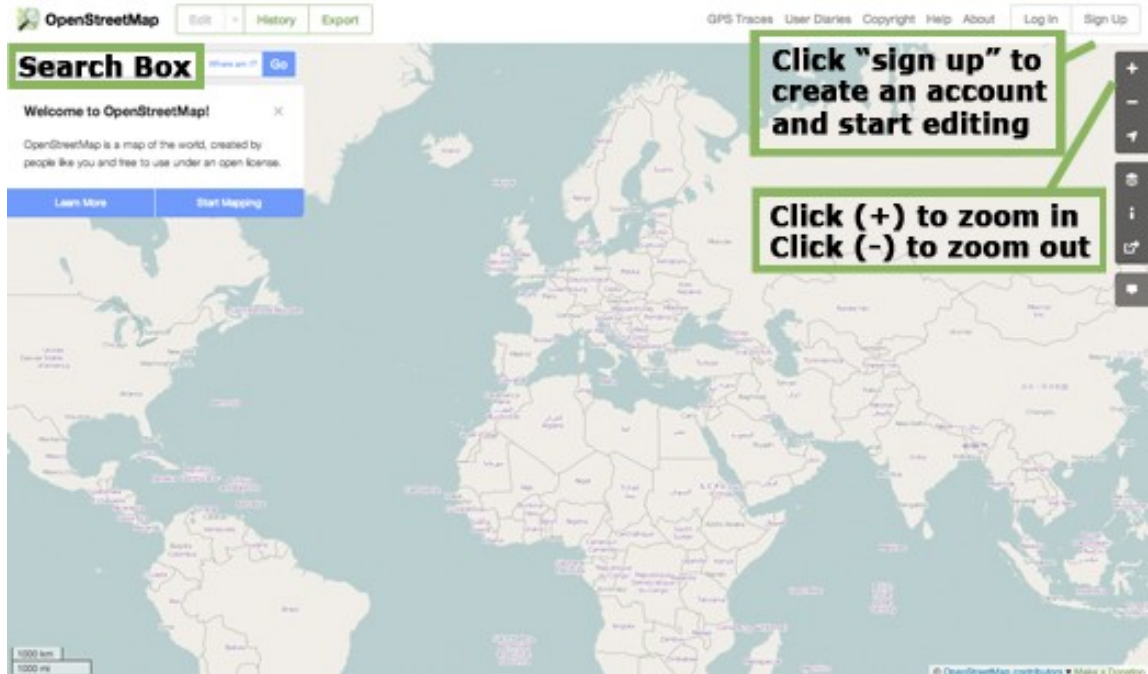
OpenStreetMap Edit History Export

GPS Traces User Diaries Copyright Help About Log In Sign Up

Search Box

Where am I? Go

Welcome to OpenStreetMap!

×

OpenStreetMap is a map of the world, created by people like you and free to use under an open license.

Learn More Start Mapping

Click "sign up" to create an account and start editing

Click (+) to zoom in
Click (-) to zoom out

1000 km
1000 mi

© OpenStreetMap contributors ♥ Make a Donation